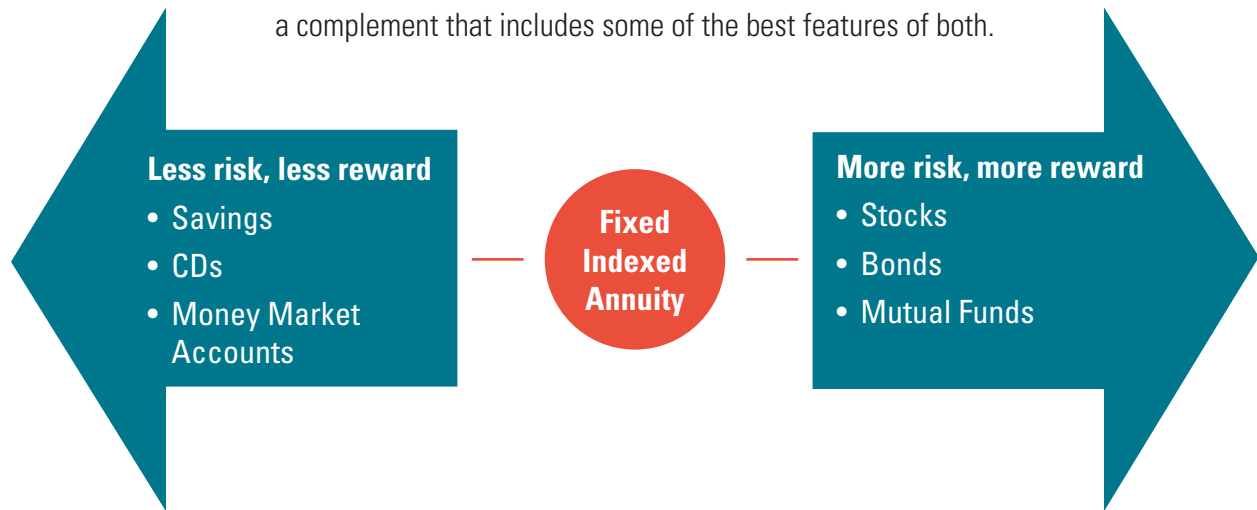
a complement that includes some of the best features of both.

Less risk, less reward
• Savings
• CDs
• Money Market Accounts

Fixed Indexed Annuity

More risk, more reward
• Stocks
• Bonds
• Mutual Funds